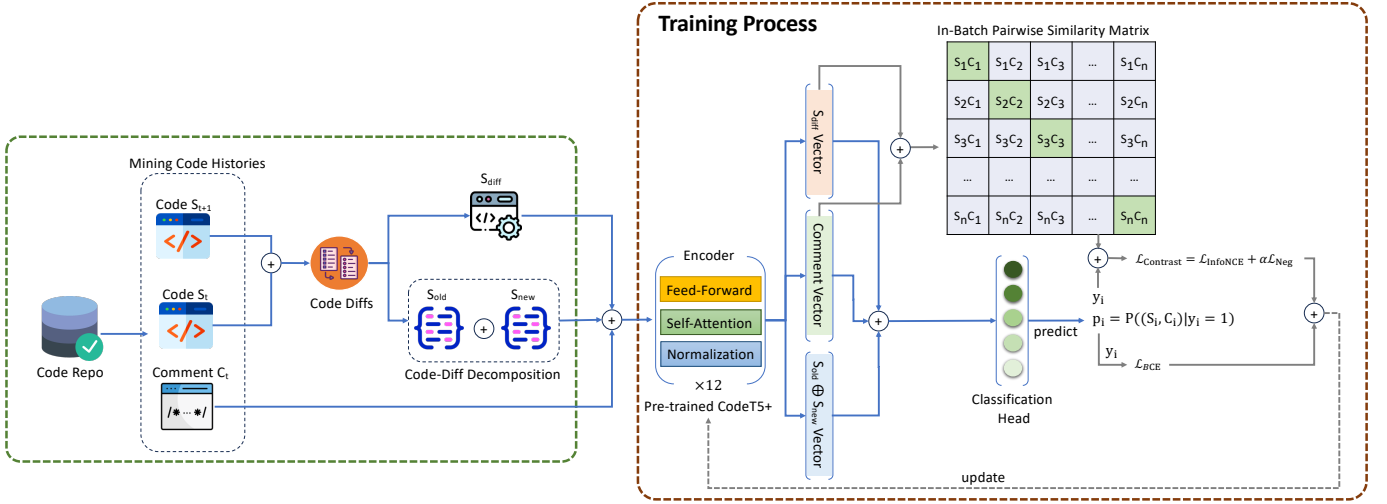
Training Process

In-Batch Pairwise Similarity Matrix

| $S_1C_1$ | $S_1C_2$ | $S_1C_3$ | ... | $S_1C_n$ |
|---|---|---|---|---|
| $S_2C_1$ | $S_2C_2$ | $S_2C_3$ | ... | $S_2C_n$ |
| $S_3C_1$ | $S_3C_2$ | $S_3C_3$ | ... | $S_3C_n$ |
| ... | ... | ... | ... | ... |
| $S_nC_1$ | $S_nC_2$ | $S_nC_3$ | ... | $S_nC_n$ |

Mining Code Histories

Code $S_{t+1}$

Code $S_t$

Comment $C_t$

/* ... */

Code Repo

Code Diffs

$S_{diff}$

$S_{old}$

$S_{new}$

Code-Diff Decomposition

Encoder

Feed-Forward

Self-Attention

Normalization

×12

Pre-trained CodeT5+

$S_{diff}$ Vector

Comment Vector

$S_{old} \oplus S_{new}$ Vector

Classification Head

predict

$\mathcal{L}_{Contrast} = \mathcal{L}_{InfoNCE} + \alpha\mathcal{L}_{Neg}$

$y_i$

$p_i = P((S_i, C_i)|y_i = 1)$

$y_i$

$\mathcal{L}_{BCE}$

update